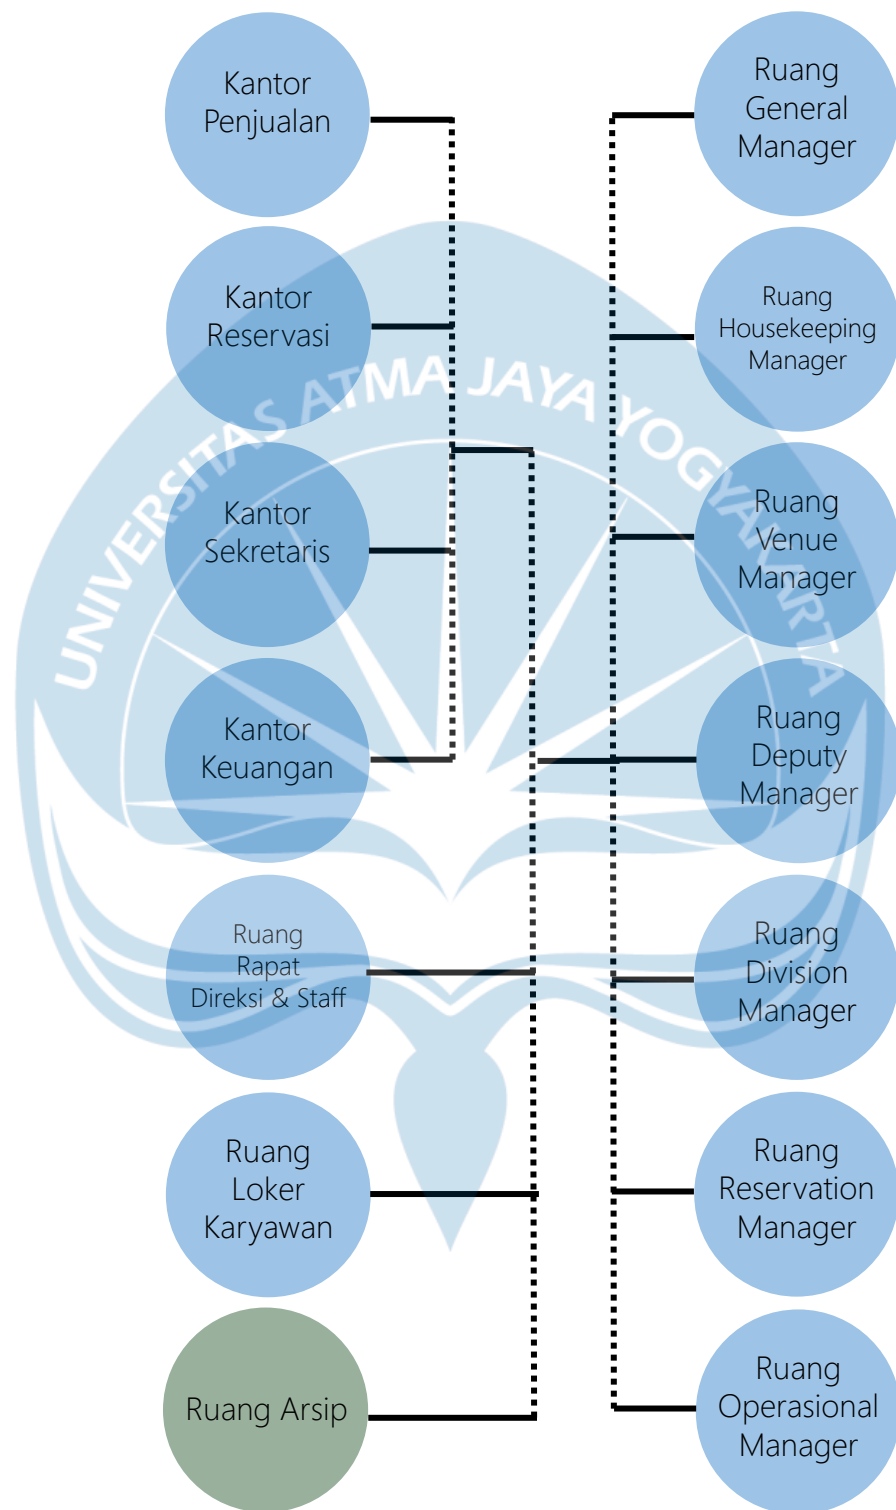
Kantor Penjualan

Ruang General Manager

Kantor Reservasi

Ruang Housekeeping Manager

UNIVERSITAS ATMA JAYA YOGYAKARTA

Kantor Sekretaris

Ruang Venue Manager

Kantor Keuangan

Ruang Deputy Manager

Ruang Rapat Direksi & Staff

Ruang Division Manager

Ruang Loker Karyawan

Ruang Reservation Manager

Ruang Arsip

Ruang Operasional Manager